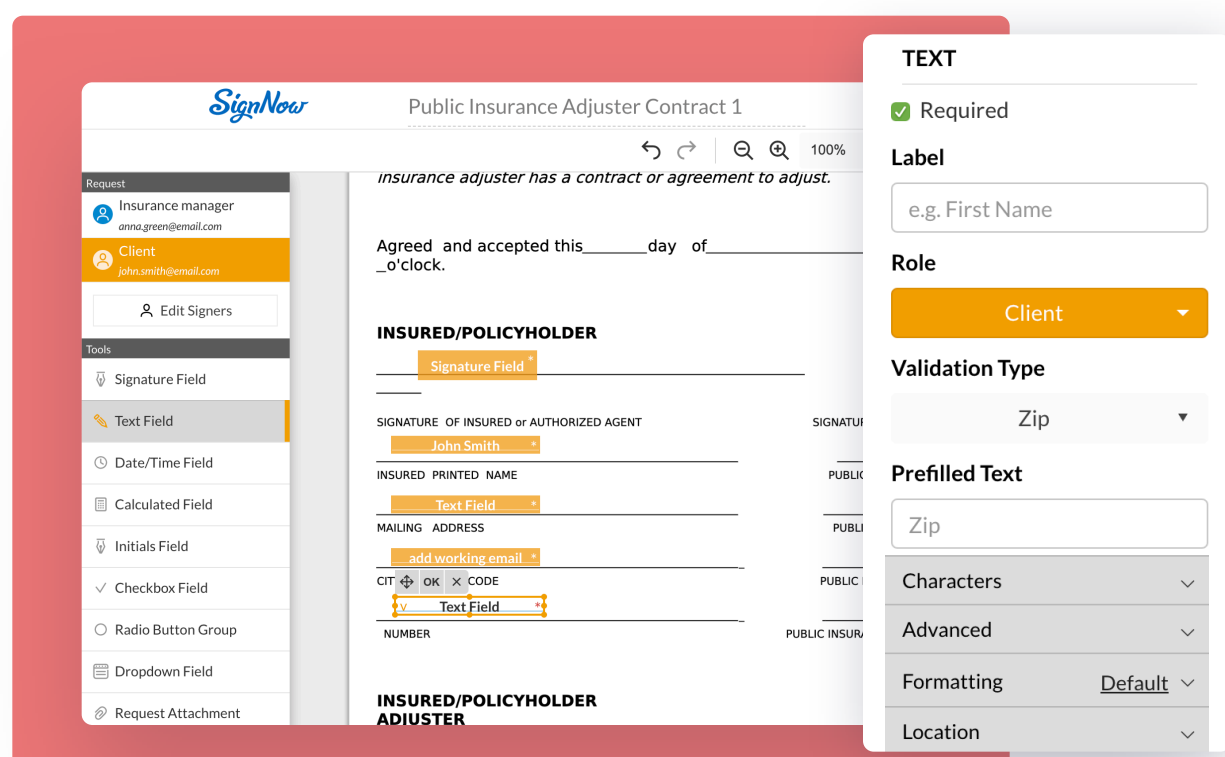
SignNow

Public Insurance Adjuster Contract 1

100%

Request

Insurance manager
anna.green@email.com

Client
john.smith@email.com

Edit Signers

Tools

Signature Field

Text Field

Date/Time Field

Calculated Field

Initials Field

Checkbox Field

Radio Button Group

Dropdown Field

Request Attachment

insurance adjuster has a contract or agreement to adjust.

Agreed and accepted this_______day of_______________ _o'clock.

INSURED/POLICYHOLDER

Signature Field *

SIGNATURE OF INSURED or AUTHORIZED AGENT

SIGNATU

John Smith *

INSURED PRINTED NAME

PUBLIC

Text Field *

MAILING ADDRESS

PUBL

add working email *

CIT OK CODE

PUBLIC I

Text Field *

NUMBER

PUBLIC INSURA

INSURED/POLICYHOLDER
ADJUSTER

TEXT

Required

Label

e.g. First Name

Role

Client

Validation Type

Zip

Prefilled Text

Zip

Characters

Advanced

Formatting Default

Location